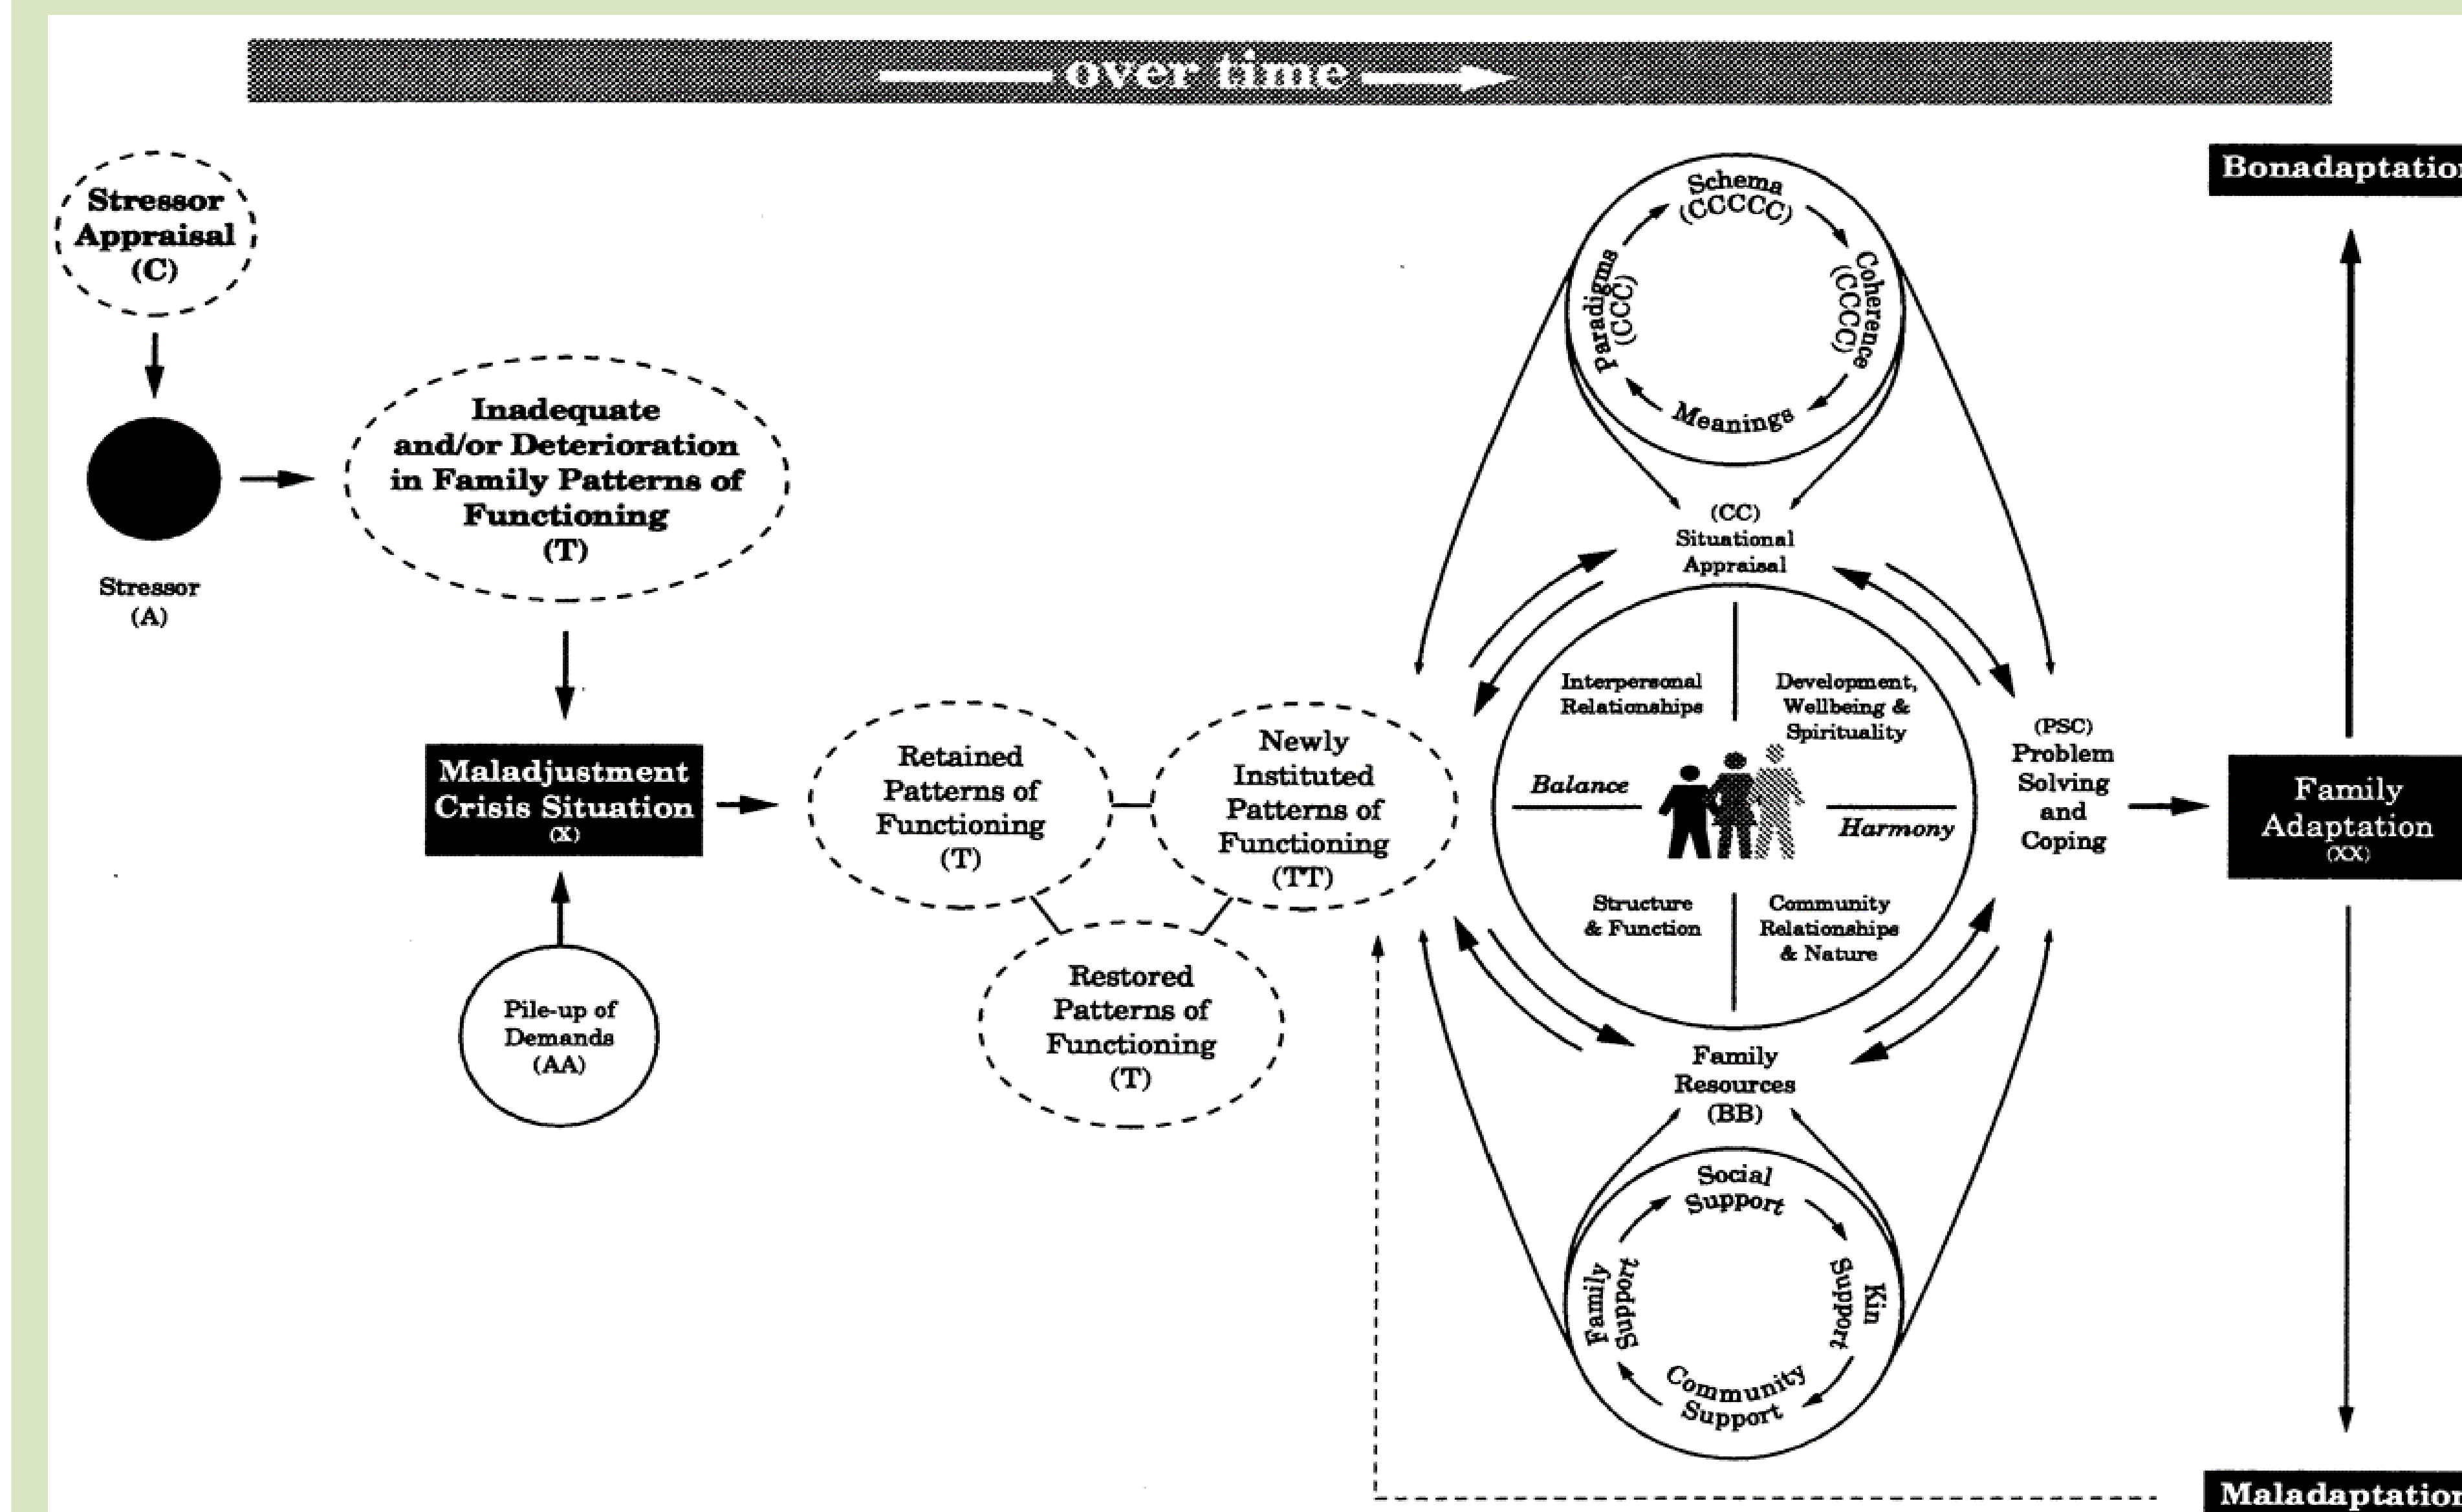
over time

Stressor Appraisal (C)

Stressor (A)

Inadequate and/or Deterioration in Family Patterns of Functioning (T)

Maladjustment Crisis Situation (X)

Pile-up of Demands (AA)

Retained Patterns of Functioning (T)

Newly Instituted Patterns of Functioning (TT)

Restored Patterns of Functioning (T)

Schema (CCCCC)

Paradigms (CCC)

Coherence (CCCC)

Meanings

(CC) Situational Appraisal

Interpersonal Relationships

Development, Wellbeing & Spirituality

Balance

Harmony

Structure & Function

Community Relationships & Nature

(PSC) Problem Solving and Coping

Family Resources (BB)

Social Support

Family Support

Kin Support

Community Support

Bonadaptatio

Family Adaptation (XX)

Maladaptatio